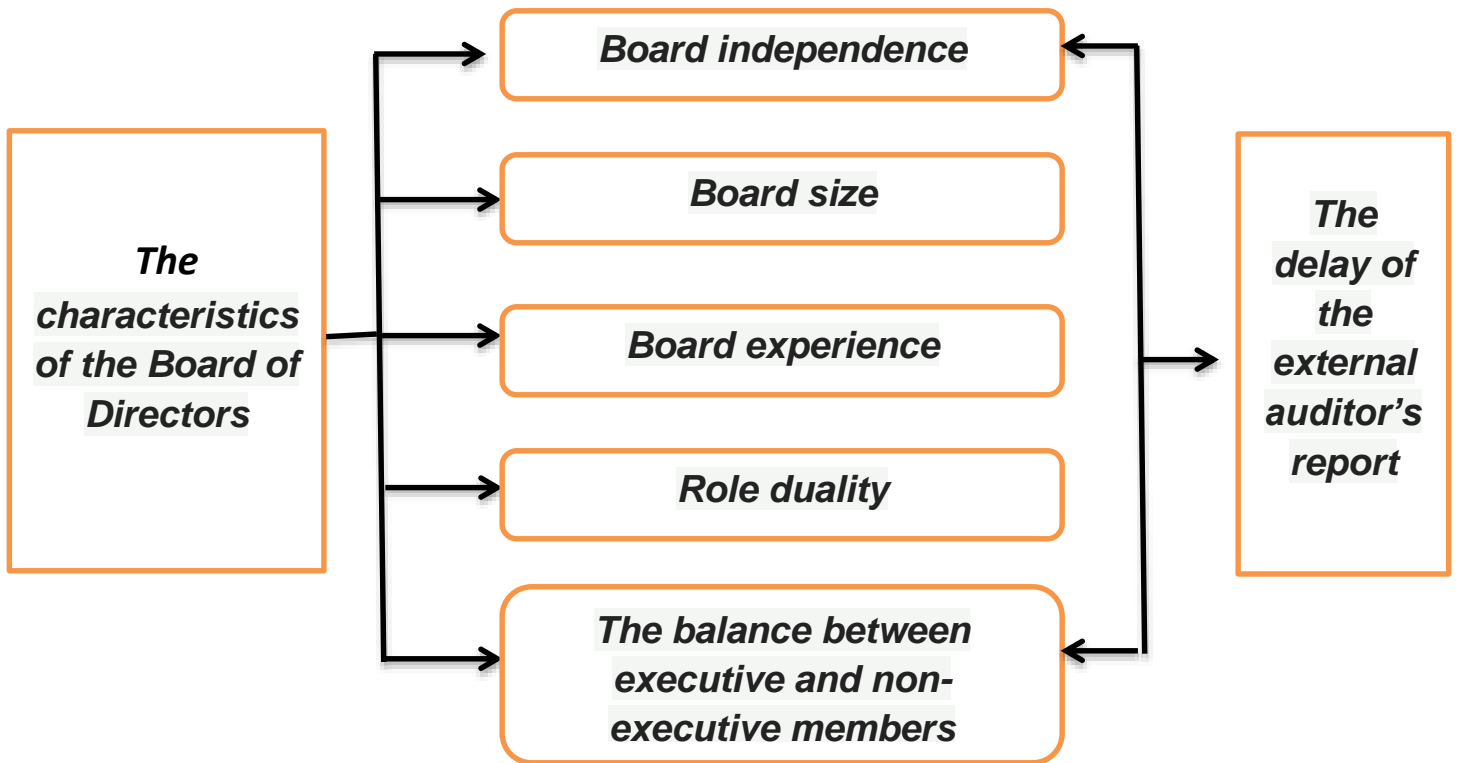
The characteristics of the Board of Directors

Board independence

Board size

Board experience

Role duality

The balance between executive and non-executive members

The delay of the external auditor's report